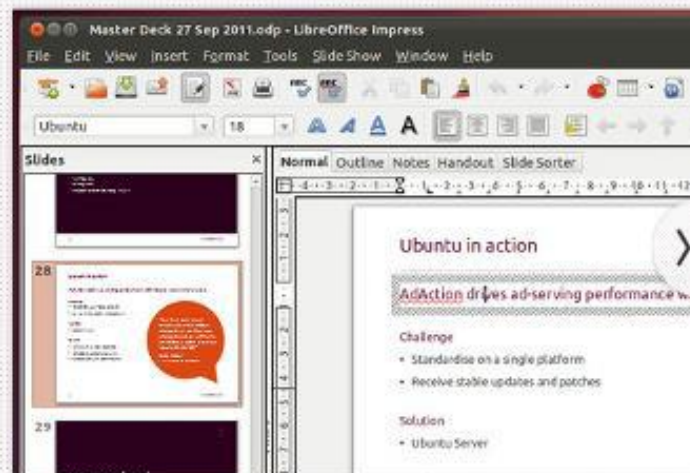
Master Deck 27 Sep 2011.odp - LibreOffice Impress

File Edit View Insert Format Tools Slide Show Window Help

Ubuntu 18

Slides

28

29

Normal Outline Notes Handout Slide Sorter

Ubuntu in action

AdAction drives ad-serving performance w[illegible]

Challenge

• Standardise on a single platform

• Receive stable updates and patches

Solution

• Ubuntu Server